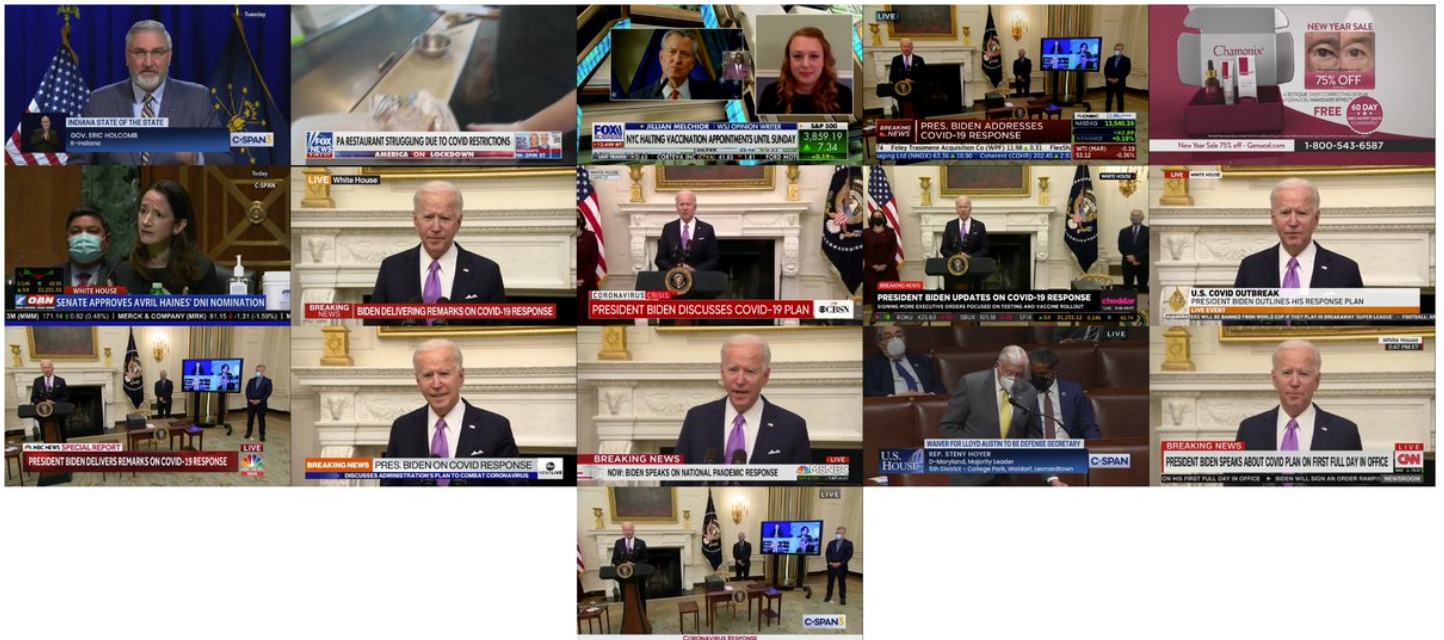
Tuesday
INDIANA STATE OF THE STATE
GOV. ERIC HOLCOMB
R-Indiana
C-SPAN3

FOX NEWS
PA RESTAURANT STRUGGLING DUE TO COVID RESTRICTIONS
AMERICA ON LOCKDOWN

FOX
JILLIAN MELCHIOR | WSJ OPINION WRITER
NYC HALTING VACCINATION APPOINTMENTS UNTIL SUNDAY
S&P 500
3,859.19
7.34

LIVE
BREAKING NEWS
PRES. BIDEN ADDRESSES COVID-19 RESPONSE
NASDAQ 13,540.24
WTI (MAR)

NEW YEAR SALE
Chamonix
75% OFF
60 DAY
FREE
New Year Sale 75% off - Genucel.com
1-800-543-6587

Today
C-SPAN
OAN
SENATE APPROVES AVRIL HAINES' DNI NOMINATION
MERCK & COMPANY (MRK)

LIVE White House
BREAKING NEWS
BIDEN DELIVERING REMARKS ON COVID-19 RESPONSE

WHITE HOUSE
CORONAVIRUS CRISIS
PRESIDENT BIDEN DISCUSSES COVID-19 PLAN
CBSN

WHITE HOUSE
PRESIDENT BIDEN UPDATES ON COVID-19 RESPONSE
cheddar

LIVE WHITE HOUSE
U.S. COVID OUTBREAK
PRESIDENT BIDEN OUTLINES HIS RESPONSE PLAN
LIVE EVENT

NBC NEWS SPECIAL REPORT
WHITE HOUSE
PRESIDENT BIDEN DELIVERS REMARKS ON COVID-19 RESPONSE
LIVE

BREAKING NEWS
PRES. BIDEN ON COVID RESPONSE
DISCUSSES ADMINISTRATION'S PLAN TO COMBAT CORONAVIRUS

BREAKING NEWS
NOW: BIDEN SPEAKS ON NATIONAL PANDEMIC RESPONSE
LIVE
MSNBC

LIVE
U.S. HOUSE
WAIVER FOR LLOYD AUSTIN TO BE DEFENSE SECRETARY
REP. STENY HOYER
D-Maryland, Majority Leader
5th District - College Park, Waldorf, Leonardtown
C-SPAN

White House
2:47 PM ET
BREAKING NEWS
PRESIDENT BIDEN SPEAKS ABOUT COVID PLAN ON FIRST FULL DAY IN OFFICE
LIVE
CNN
NEWSROOM
ON HIS FIRST FULL DAY IN OFFICE • BIDEN WILL SIGN AN ORDER RAMPI

LIVE
C-SPAN3
CORONAVIRUS RESPONSE